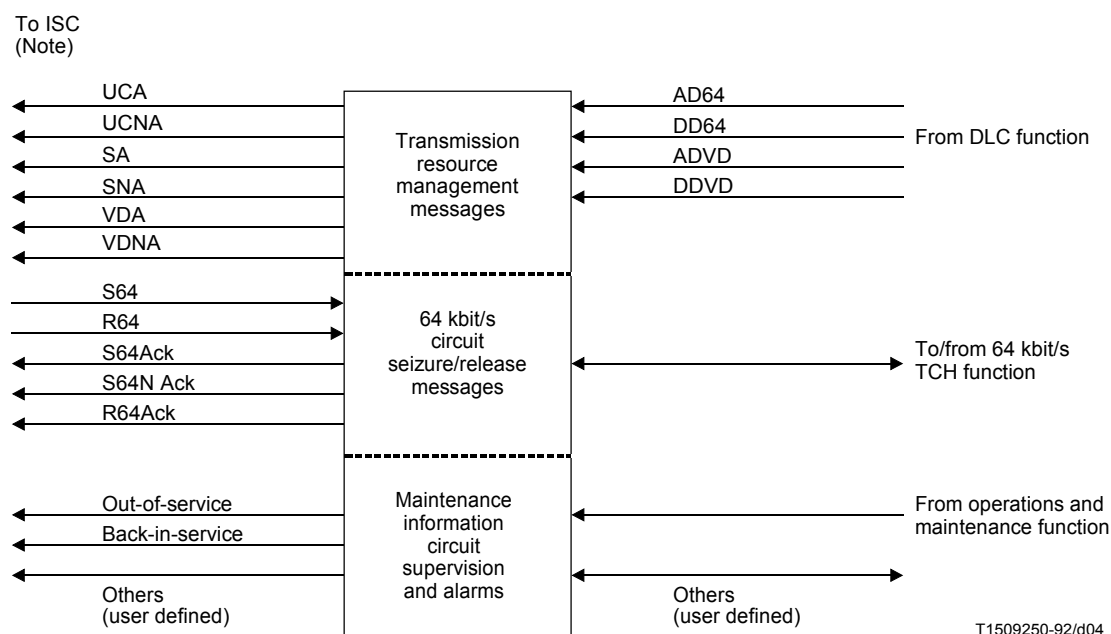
To ISC
(Note)

UCA
UCNA
SA
SNA
VDA
VDNA

Transmission resource management messages

AD64
DD64
ADVD
DDVD

From DLC function

S64
R64
S64Ack
S64N Ack
R64Ack

64 kbit/s circuit seizure/release messages

To/from 64 kbit/s TCH function

Out-of-service
Back-in-service
Others (user defined)

Maintenance information circuit supervision and alarms

From operations and maintenance function

Others (user defined)

T1509250-92/d04